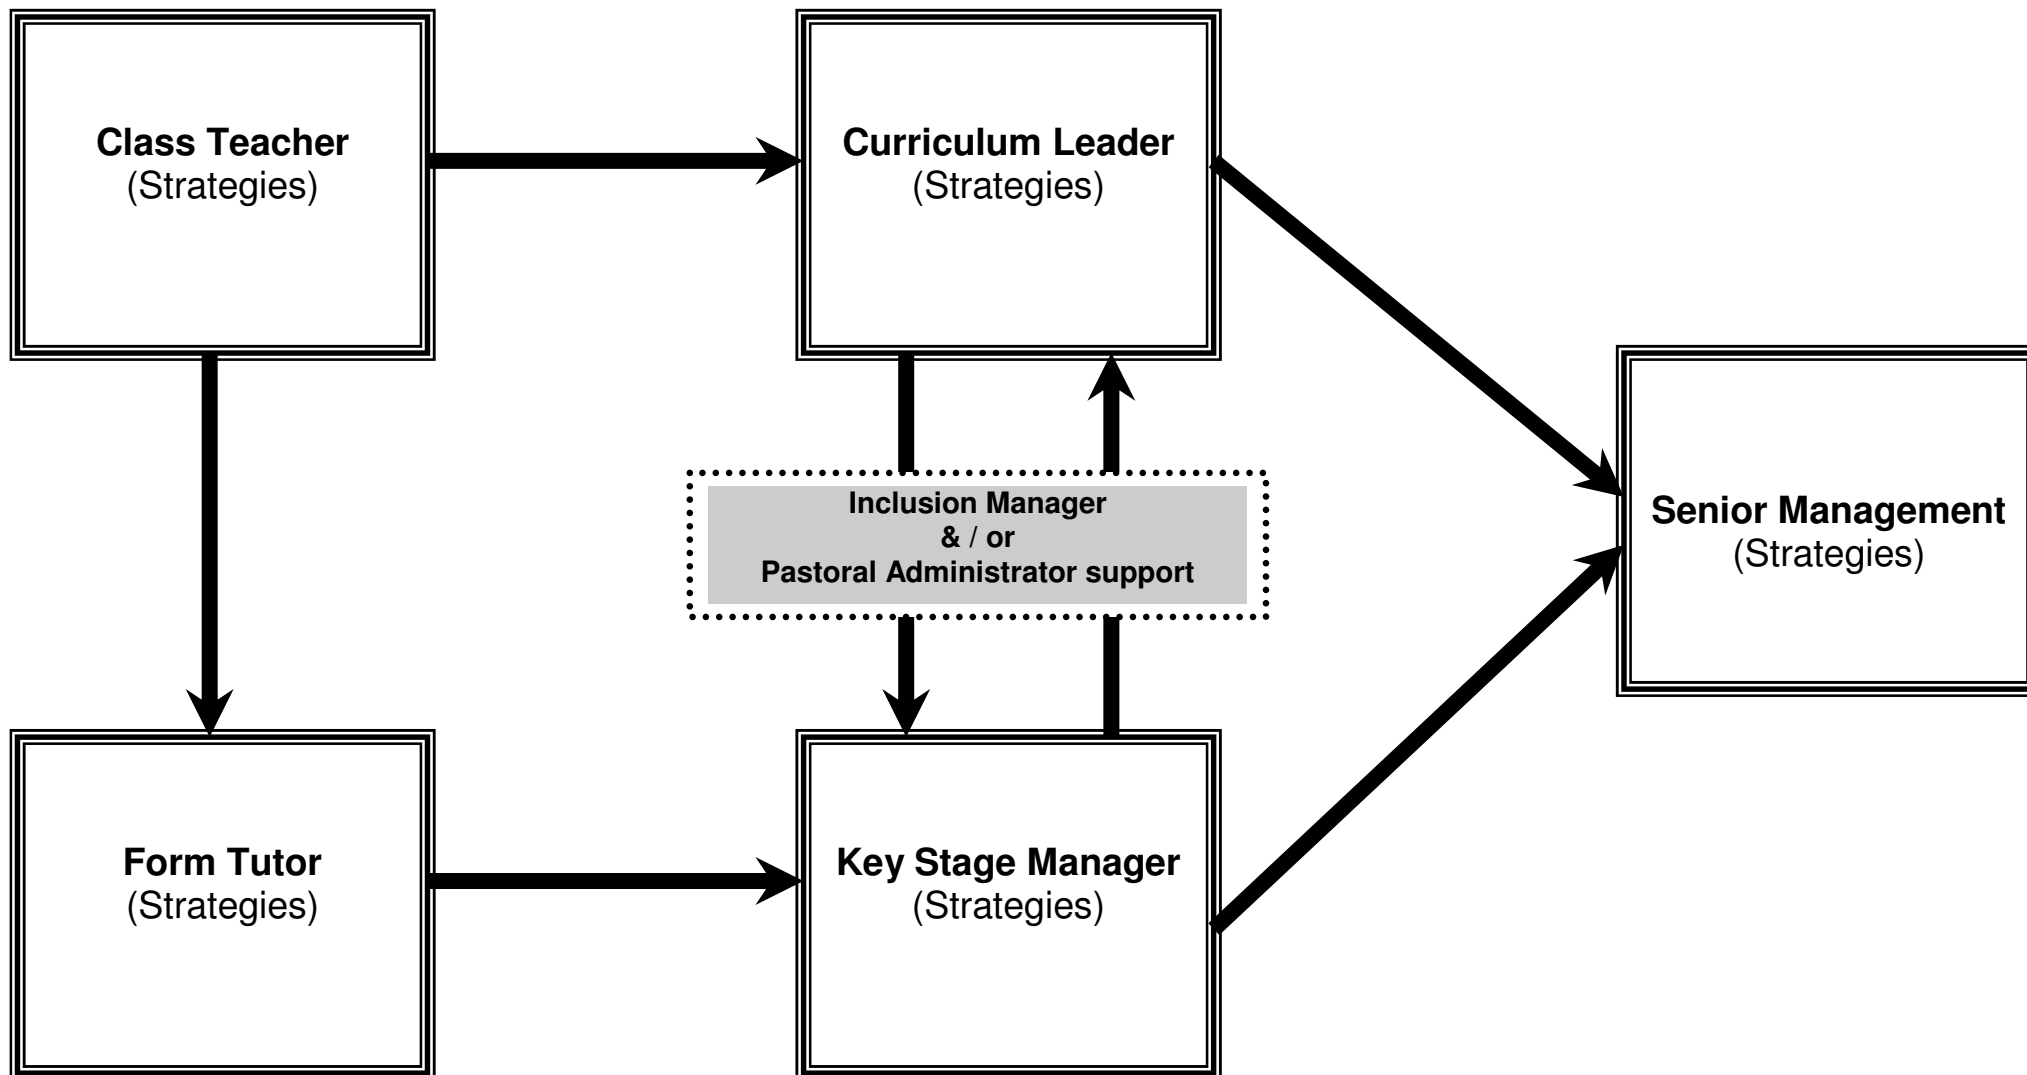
Class Teacher
(Strategies)

Curriculum Leader
(Strategies)

Inclusion Manager
& / or
Pastoral Administrator support

Senior Management
(Strategies)

Form Tutor
(Strategies)

Key Stage Manager
(Strategies)